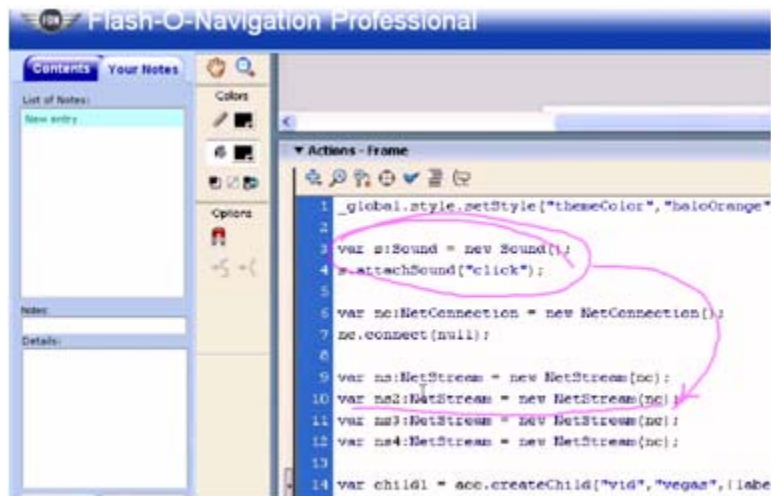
Flash-O-Navigation Professional

Contents | Your Notes

List of Notes:

New entry

Notes:

Details:

Colors

Options

Actions - Frame

1 _global.style.setStyle("themeColor","haloOrange"
2
3 var s:Sound = new Sound();
4 s.attachSound("click");
5
6 var nc:NetConnection = new NetConnection();
7 nc.connect(null);
8
9 var ns:NetStream = new NetStream(nc);
10 var ns2:NetStream = new NetStream(nc);
11 var ns3:NetStream = new NetStream(nc);
12 var ns4:NetStream = new NetStream(nc);
13
14 var child1 = acc.createChild("vid","vegas",{labe